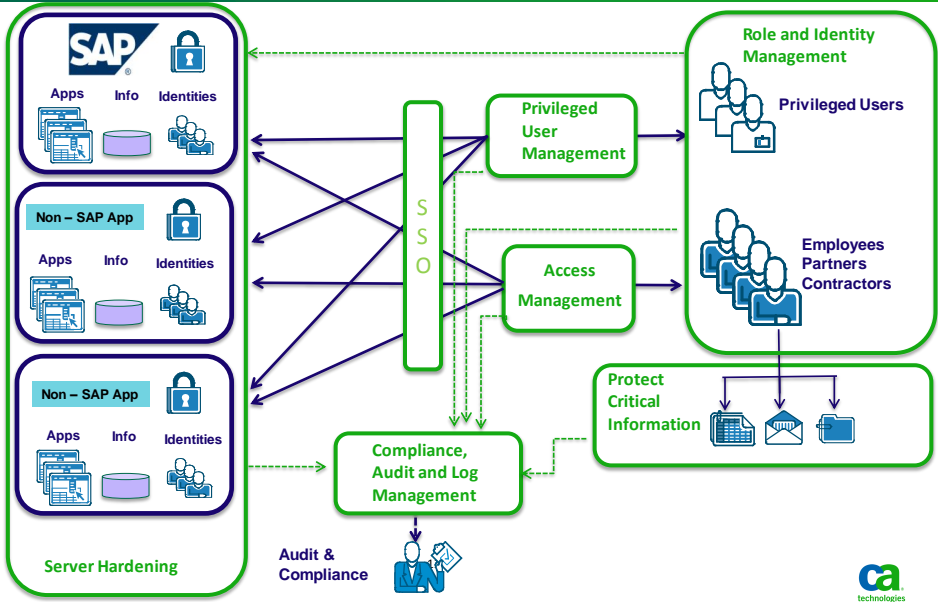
SAP

Apps Info Identities

Non – SAP App

Apps Info Identities

Non – SAP App

Apps Info Identities

Server Hardening

S S O

Privileged User Management

Access Management

Compliance, Audit and Log Management

Audit & Compliance

Role and Identity Management

Privileged Users

Employees Partners Contractors

Protect Critical Information

ca technologies